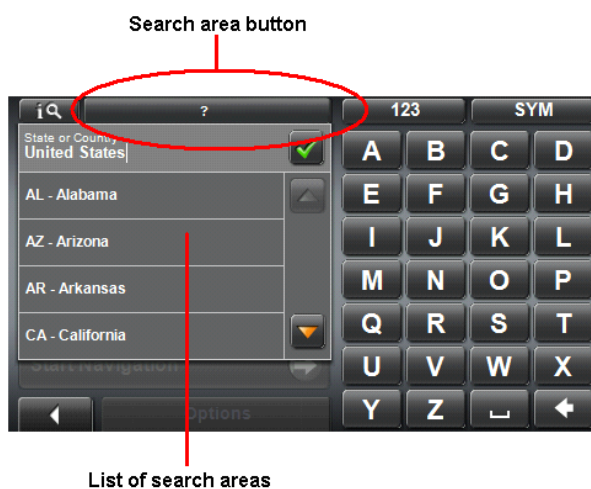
Search area button

i
?
123
SYM

State or Country
United States

AL - Alabama
AZ - Arizona
AR - Arkansas
CA - California

Start Navigation
Options

A B C D
E F G H
I J K L
M N O P
Q R S T
U V W X
Y Z

List of search areas